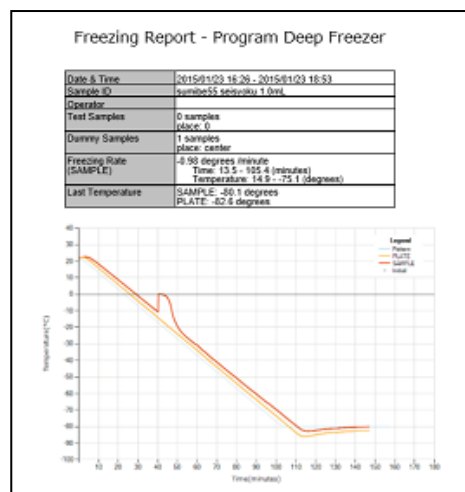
Freezing Report - Program Deep Freezer

| Date & Time | 2015/01/23 16:26 - 2015/01/23 18:53 |
|---|---|
| Sample ID | sumibe55 seisoku 1.0mL |
| Operator | |
| Test Samples | 0 samples place: 0 |
| Dummy Samples | 1 samples place: center |
| Freezing Rate (SAMPLE) | -0.98 degrees /minute Time: 13.5 - 105.4 (minutes) Temperature: 14.9 - -75.1 (degrees) |
| Last Temperature | SAMPLE: -80.1 degrees PLATE: -82.6 degrees |

Legend
Pattern
PLATE
SAMPLE
Initial

Temperature(°C)
40
30
20
10
0
-10
-20
-30
-40
-50
-60
-70
-80
-90
-100

Time(minutes)
10 20 30 40 50 60 70 80 90 100 110 120 130 140 150 160 170 180